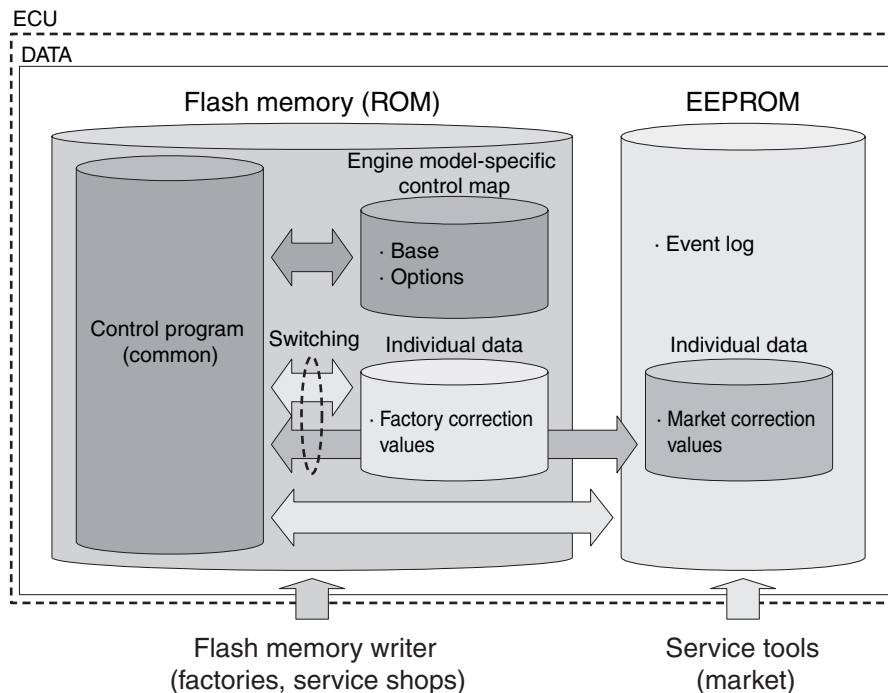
ECU

DATA

Flash memory (ROM)

EEPROM

Control program (common)

Engine model-specific control map

· Base
· Options

Switching

Individual data

· Factory correction values

· Event log

Individual data

· Market correction values

Flash memory writer (factories, service shops)

Service tools (market)